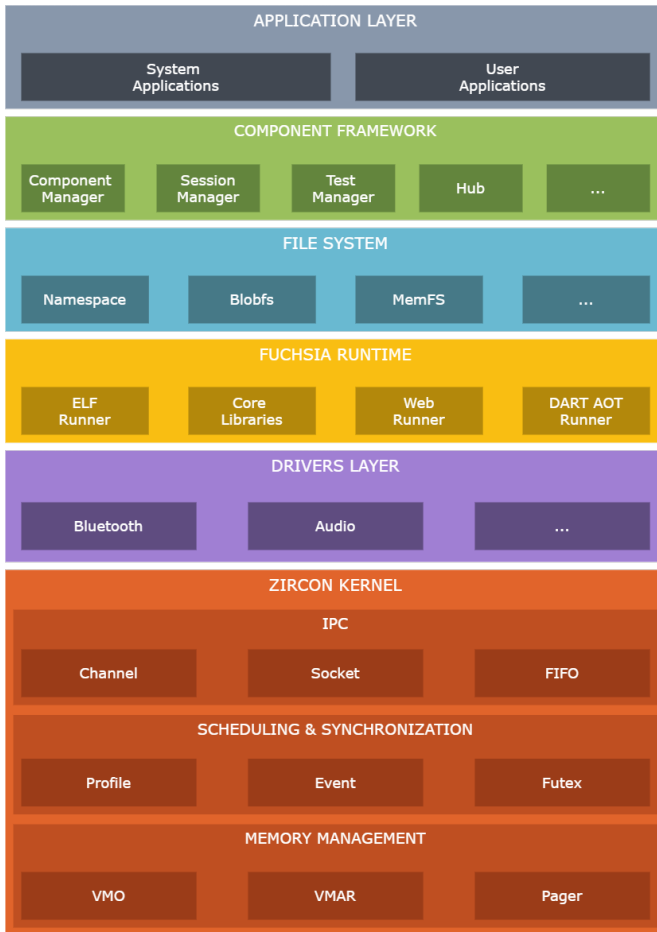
APPLICATION LAYER

System Applications

User Applications

COMPONENT FRAMEWORK

Component Manager

Session Manager

Test Manager

Hub

...

FILE SYSTEM

Namespace

Blobfs

MemFS

...

FUCHSIA RUNTIME

ELF Runner

Core Libraries

Web Runner

DART AOT Runner

DRIVERS LAYER

Bluetooth

Audio

...

ZIRCON KERNEL

IPC

Channel

Socket

FIFO

SCHEDULING & SYNCHRONIZATION

Profile

Event

Futex

MEMORY MANAGEMENT

VMO

VMAR

Pager